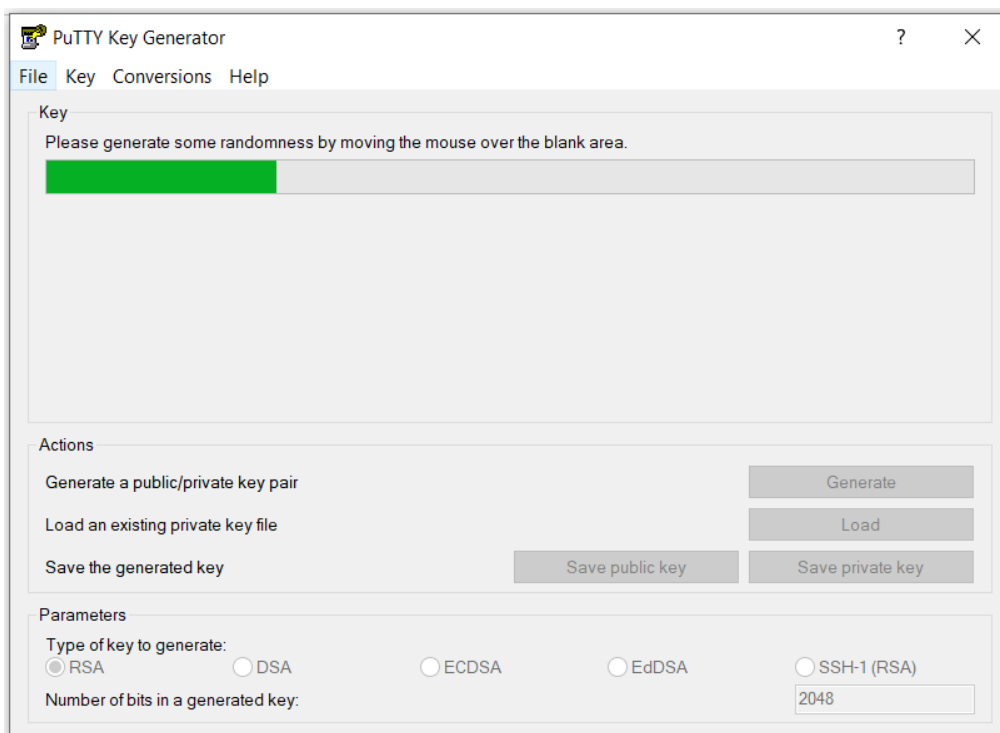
PuTTY Key Generator

?

File Key Conversions Help

Key

Please generate some randomness by moving the mouse over the blank area.

Actions

Generate a public/private key pair

Generate

Load an existing private key file

Load

Save the generated key

Save public key

Save private key

Parameters

Type of key to generate:

RSA DSA ECDSA EdDSA SSH-1 (RSA)

Number of bits in a generated key:

2048